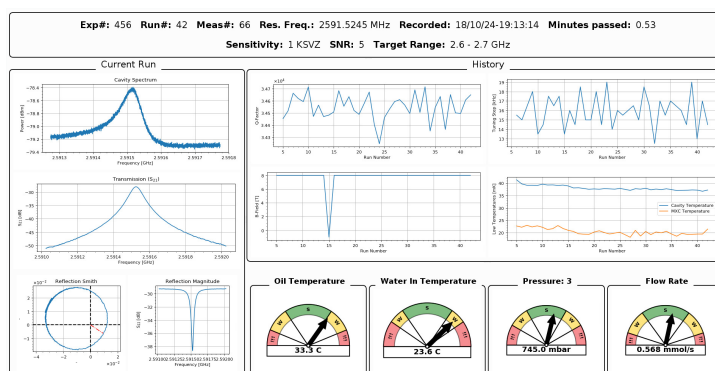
**Exp#:** 456 **Run#:** 42 **Meas#:** 66 **Res. Freq.:** 2591.5245 MHz **Recorded:** 18/10/24-19:13:14 **Minutes passed:** 0.53

**Sensitivity:** 1 KSVZ **SNR:** 5 **Target Range:** 2.6 - 2.7 GHz

Current Run

Cavity Spectrum

Power [dBm]

Frequency [GHz]

Transmission ($S_{21}$)

$S_{21}$ [dB]

Frequency [GHz]

Reflection Smith

Reflection Magnitude

$S_{11}$ [dB]

Frequency [GHz]

History

Q-factor

Run Number

Tuning Step [kHz]

Run Number

B-Field [T]

Run Number

Line Temperature [mK]

Cavity Temperature

MXC Temperature

Run Number

Oil Temperature

33.3 C

Water In Temperature

23.6 C

Pressure: 3

745.0 mbar

Flow Rate

0.568 mmol/s